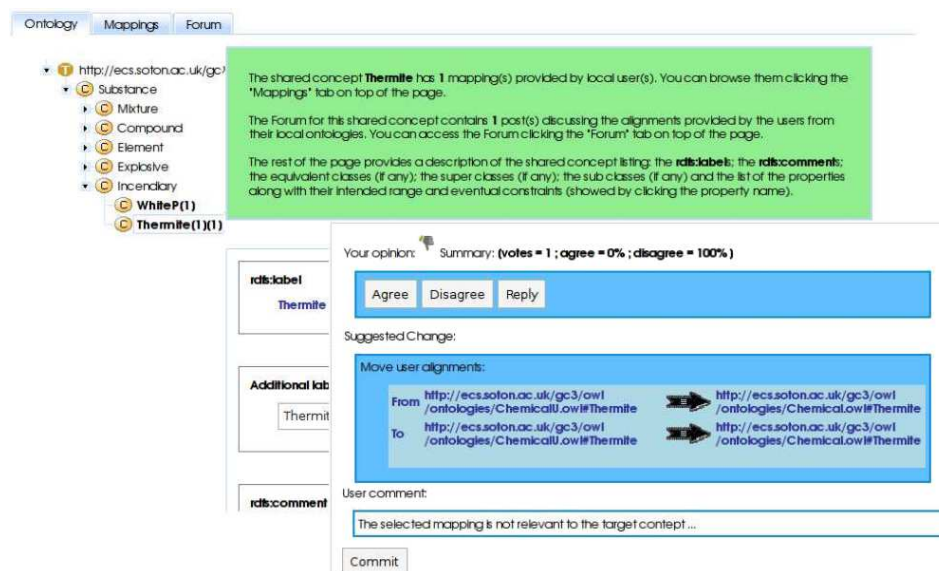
Ontology Mappings Forum

T http://ecs.soton.ac.uk/gc3
C Substance
C Mixture
C Compound
C Element
C Explosive
C Incendiary
C WhiteP(1)
C Thermite(1)(1)

The shared concept **Thermite** has **1** mapping(s) provided by local user(s). You can browse them clicking the "Mappings" tab on top of the page.

The Forum for this shared concept contains **1** post(s) discussing the alignments provided by the users from their local ontologies. You can access the Forum clicking the "Forum" tab on top of the page.

The rest of the page provides a description of the shared concept listing: the **rdfs:label**; the **rdfs:comments**; the equivalent classes (if any); the super classes (if any); the sub classes (if any) and the list of the properties along with their intended range and eventual constraints (showed by clicking the property name).

rdfs:label
Thermite

Additional lab
Thermit

rdfs:comment

Your opinion: Summary: **(votes = 1 ; agree = 0% ; disagree = 100% )**

Agree Disagree Reply

Suggested Change:

Move user alignments:

| | | |
|---|---|---|
| From | http://ecs.soton.ac.uk/gc3/owl/ontologies/ChemicalU.owl#Thermite | http://ecs.soton.ac.uk/gc3/owl/ontologies/Chemical.owl#Thermite |
| To | http://ecs.soton.ac.uk/gc3/owl/ontologies/ChemicalU.owl#Thermite | http://ecs.soton.ac.uk/gc3/owl/ontologies/Chemical.owl#Thermite |

User comment:

The selected mapping is not relevant to the target contept ...

Commit